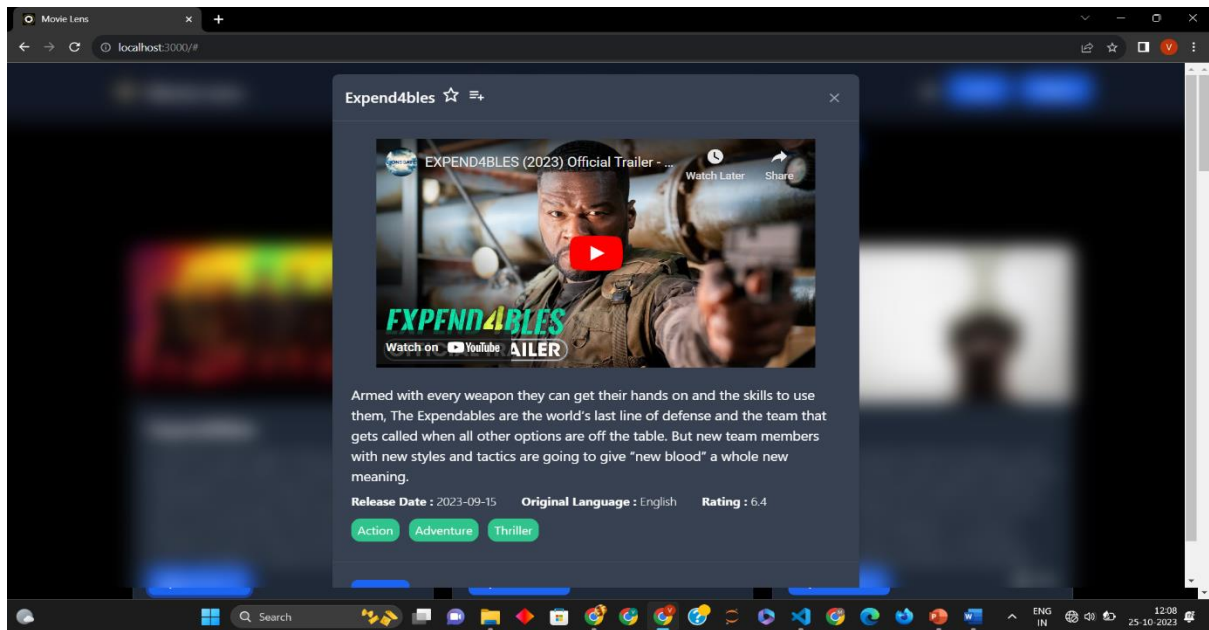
Movie Lens

localhost:3000/#

Expend4bles

EXPEND4BLES (2023) Official Trailer - ...

Watch Later

Share

EXPEND4BLES

Watch on YouTube

AILER

Armed with every weapon they can get their hands on and the skills to use them, The Expendables are the world's last line of defense and the team that gets called when all other options are off the table. But new team members with new styles and tactics are going to give "new blood" a whole new meaning.

Release Date : 2023-09-15 Original Language : English Rating : 6.4

Action Adventure Thriller

Search

ENG IN

12:08 25-10-2023